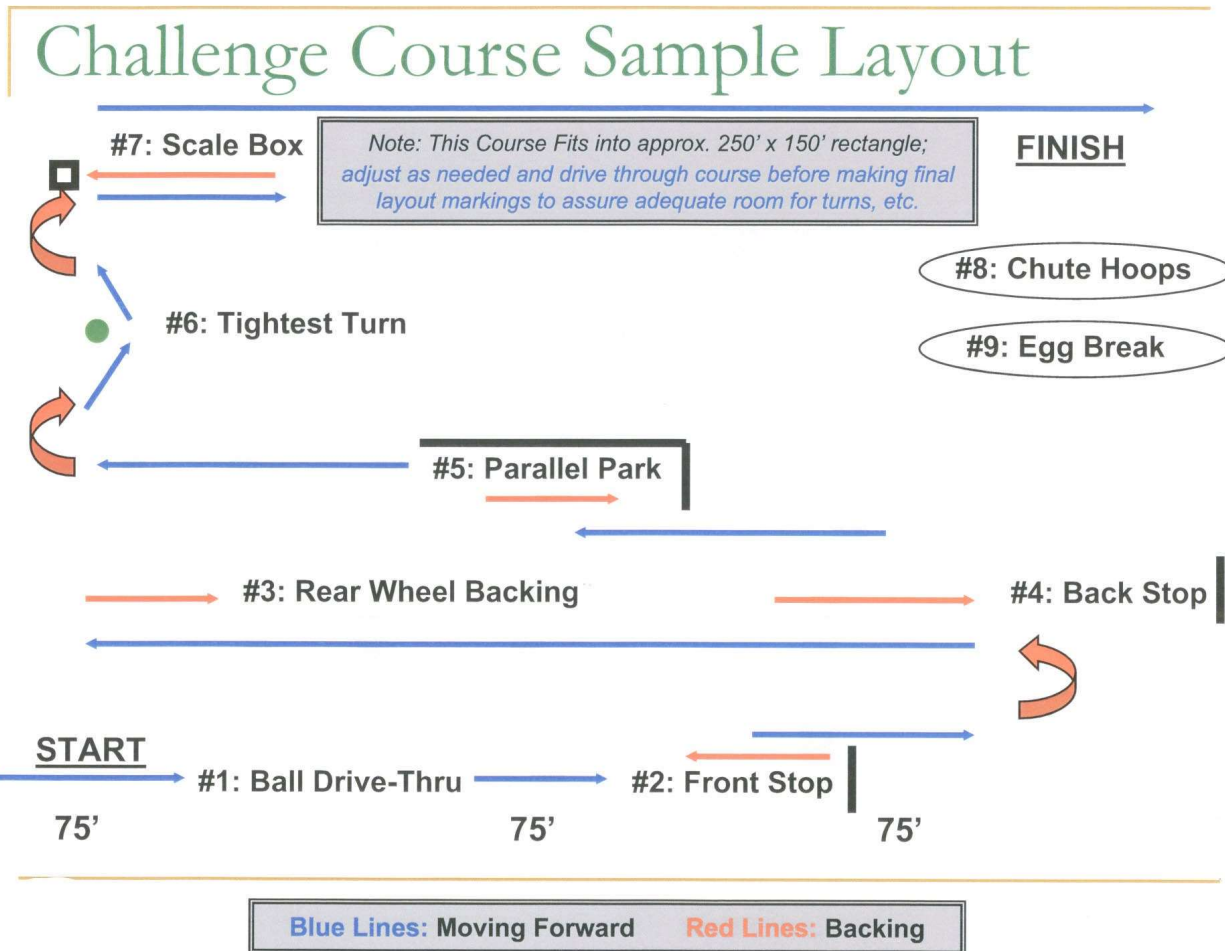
Challenge Course Sample Layout

#7: Scale Box

Note: This Course Fits into approx. 250' x 150' rectangle; adjust as needed and drive through course before making final layout markings to assure adequate room for turns, etc.

FINISH

#8: Chute Hoops

#6: Tightest Turn

#9: Egg Break

#5: Parallel Park

#3: Rear Wheel Backing

#4: Back Stop

START

#1: Ball Drive-Thru

#2: Front Stop

75'

75'

75'

Blue Lines: Moving Forward Red Lines: Backing